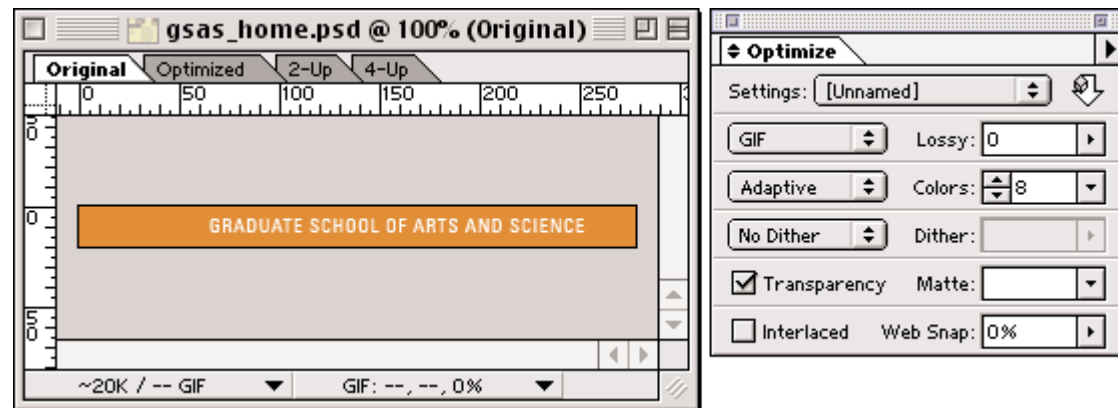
gsas_home.psd @ 100% (Original)

Original | Optimized | 2-Up | 4-Up

0 50 100 150 200 250

0
0
50

GRADUATE SCHOOL OF ARTS AND SCIENCE

~20K / -- GIF
GIF: --, --, 0%

Optimize

Settings: [Unnamed]

GIF
Lossy: 0

Adaptive
Colors: 8

No Dither
Dither:

Transparency
Matte:

Interlaced
Web Snap: 0%